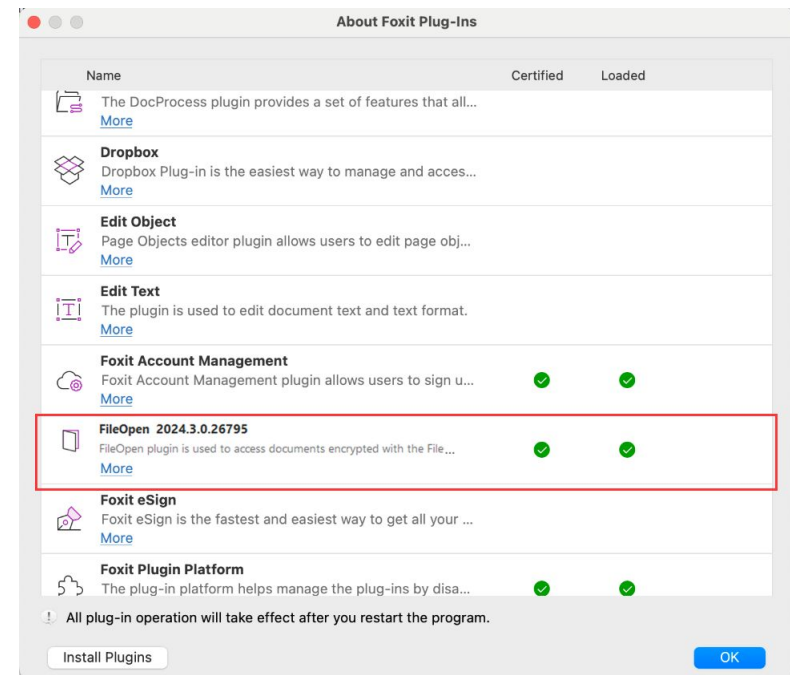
About Foxit Plug-Ins

| Name | Certified | Loaded |
|---|---|---|
| The DocProcess plugin provides a set of features that all... More | | |
| Dropbox Dropbox Plug-in is the easiest way to manage and acces... More | | |
| Edit Object Page Objects editor plugin allows users to edit page obj... More | | |
| Edit Text The plugin is used to edit document text and text format. More | | |
| Foxit Account Management Foxit Account Management plugin allows users to sign u... More | ✓ | ✓ |
| FileOpen 2024.3.0.26795 FileOpen plugin is used to access documents encrypted with the File... More | ✓ | ✓ |
| Foxit eSign Foxit eSign is the fastest and easiest way to get all your ... More | | |
| Foxit Plugin Platform The plug-in platform helps manage the plug-ins by disa... | ✓ | ✓ |

All plug-in operation will take effect after you restart the program.

Install Plugins

OK